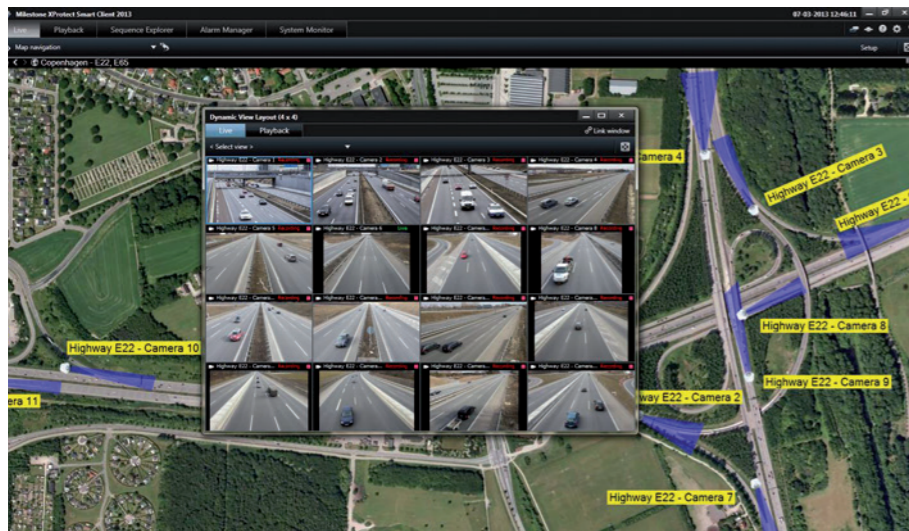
Milestone XProtect Smart Client 2013

07-03-2013 12:46:11

Live

Playback

Sequence Explorer

Alarm Manager

System Monitor

Map navigation

Setup

Copenhagen - E22, E65

Dynamic View Layout (4 x 4)

Live

Playback

Link window

< Select view >

Highway E22 - Camera 1 Recording

Highway E22 - Camera 2 Recording

Highway E22 - Camera 3 Recording

Highway E22 - Camera 4 Recording

Highway E22 - Camera 5 Recording

Highway E22 - Camera 6 Live

Highway E22 - Camera 7 Recording

Highway E22 - Camera 8 Recording

Highway E22 - Camera... Recording

Highway E22 - Camera... Recording

Highway E22 - Camera... Recording

Highway E22 - Camera... Recording

Highway E22 - Camera... Recording

Highway E22 - Camera... Recording

Highway E22 - Camera... Recording

Highway E22 - Camera... Recording

amera 4

Highway E22 - Camera 3

Highway E2

Highway E22 - Camera 8

Highway E22 - Camera 10

Highway E22 - Camera 9

era 11

way E22 - Camera 2

Highway E22 - Camera 7